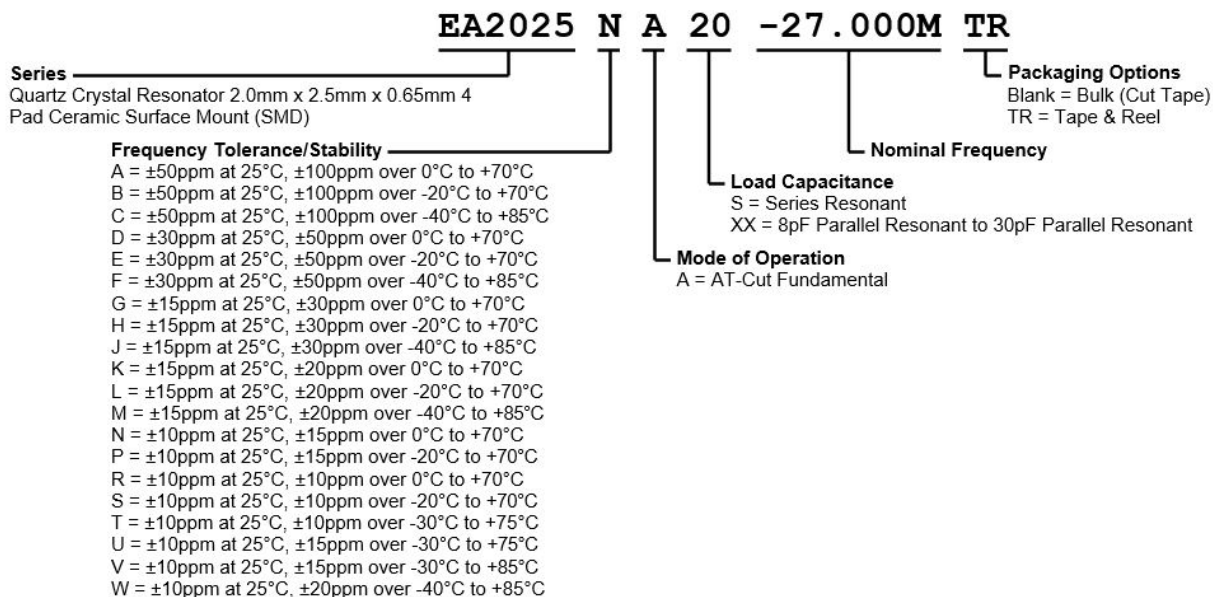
EA2025 N A 20 -27.000M TR

Series
Quartz Crystal Resonator 2.0mm x 2.5mm x 0.65mm 4 Pad Ceramic Surface Mount (SMD)

Packaging Options
Blank = Bulk (Cut Tape)
TR = Tape & Reel

Nominal Frequency

Load Capacitance
S = Series Resonant
XX = 8pF Parallel Resonant to 30pF Parallel Resonant

Mode of Operation
A = AT-Cut Fundamental

Frequency Tolerance/Stability
A = ±50ppm at 25°C, ±100ppm over 0°C to +70°C
B = ±50ppm at 25°C, ±100ppm over -20°C to +70°C
C = ±50ppm at 25°C, ±100ppm over -40°C to +85°C
D = ±30ppm at 25°C, ±50ppm over 0°C to +70°C
E = ±30ppm at 25°C, ±50ppm over -20°C to +70°C
F = ±30ppm at 25°C, ±50ppm over -40°C to +85°C
G = ±15ppm at 25°C, ±30ppm over 0°C to +70°C
H = ±15ppm at 25°C, ±30ppm over -20°C to +70°C
J = ±15ppm at 25°C, ±30ppm over -40°C to +85°C
K = ±15ppm at 25°C, ±20ppm over 0°C to +70°C
L = ±15ppm at 25°C, ±20ppm over -20°C to +70°C
M = ±15ppm at 25°C, ±20ppm over -40°C to +85°C
N = ±10ppm at 25°C, ±15ppm over 0°C to +70°C
P = ±10ppm at 25°C, ±15ppm over -20°C to +70°C
R = ±10ppm at 25°C, ±10ppm over 0°C to +70°C
S = ±10ppm at 25°C, ±10ppm over -20°C to +70°C
T = ±10ppm at 25°C, ±10ppm over -30°C to +75°C
U = ±10ppm at 25°C, ±15ppm over -30°C to +75°C
V = ±10ppm at 25°C, ±15ppm over -30°C to +85°C
W = ±10ppm at 25°C, ±20ppm over -40°C to +85°C